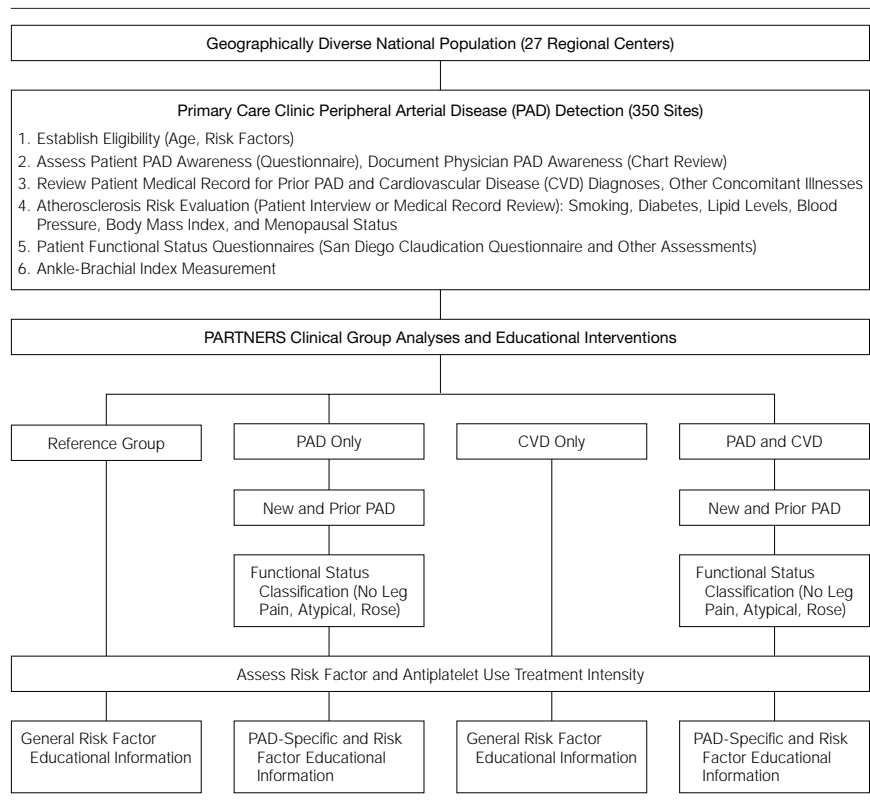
Geographically Diverse National Population (27 Regional Centers)

Primary Care Clinic Peripheral Arterial Disease (PAD) Detection (350 Sites)

1. Establish Eligibility (Age, Risk Factors)
2. Assess Patient PAD Awareness (Questionnaire), Document Physician PAD Awareness (Chart Review)
3. Review Patient Medical Record for Prior PAD and Cardiovascular Disease (CVD) Diagnoses, Other Concomitant Illnesses
4. Atherosclerosis Risk Evaluation (Patient Interview or Medical Record Review): Smoking, Diabetes, Lipid Levels, Blood Pressure, Body Mass Index, and Menopausal Status
5. Patient Functional Status Questionnaires (San Diego Claudication Questionnaire and Other Assessments)
6. Ankle-Brachial Index Measurement

PARTNERS Clinical Group Analyses and Educational Interventions

Reference Group

PAD Only

New and Prior PAD

Functional Status Classification (No Leg Pain, Atypical, Rose)

CVD Only

PAD and CVD

New and Prior PAD

Functional Status Classification (No Leg Pain, Atypical, Rose)

Assess Risk Factor and Antiplatelet Use Treatment Intensity

General Risk Factor Educational Information

PAD-Specific and Risk Factor Educational Information

General Risk Factor Educational Information

PAD-Specific and Risk Factor Educational Information